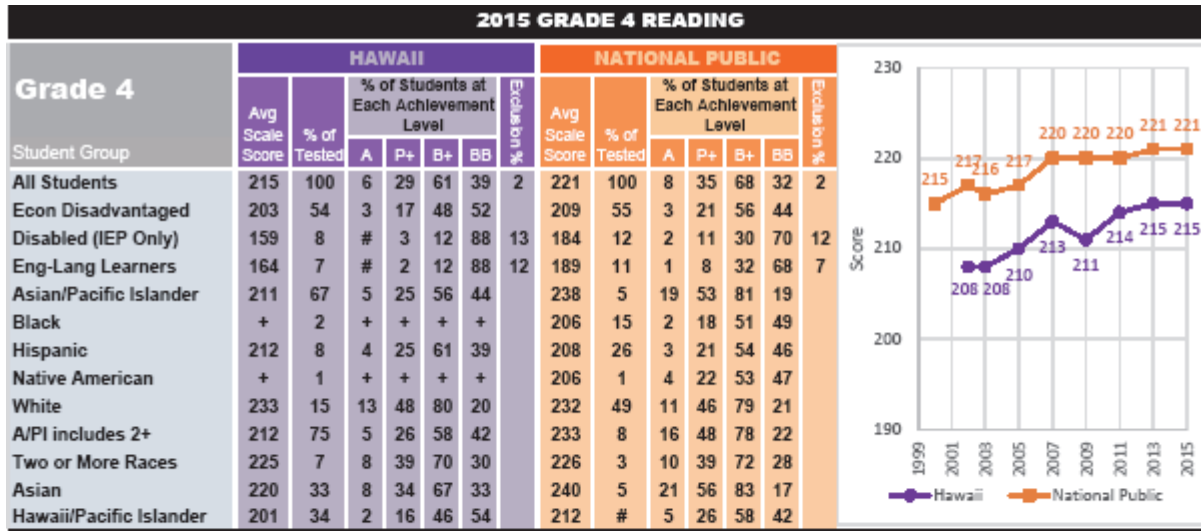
2015 GRADE 4 READING

Grade 4

| Student Group | HAWAII Avg Scale Score | % of Tested | A | P+ | B+ | BB | Exclusion % | NATIONAL PUBLIC Avg Scale Score | % of Tested | A | P+ | B+ | BB | Exclusion % |
|---|---|---|---|---|---|---|---|---|---|---|---|---|---|---|
| All Students | 215 | 100 | 6 | 29 | 61 | 39 | 2 | 221 | 100 | 8 | 35 | 68 | 32 | 2 |
| Econ Disadvantaged | 203 | 54 | 3 | 17 | 48 | 52 | | 209 | 55 | 3 | 21 | 56 | 44 | |
| Disabled (IEP Only) | 159 | 8 | # | 3 | 12 | 88 | 13 | 184 | 12 | 2 | 11 | 30 | 70 | 12 |
| Eng-Lang Learners | 164 | 7 | # | 2 | 12 | 88 | 12 | 189 | 11 | 1 | 8 | 32 | 68 | 7 |
| Asian/Pacific Islander | 211 | 67 | 5 | 25 | 56 | 44 | | 238 | 5 | 19 | 53 | 81 | 19 | |
| Black | + | 2 | + | + | + | + | | 206 | 15 | 2 | 18 | 51 | 49 | |
| Hispanic | 212 | 8 | 4 | 25 | 61 | 39 | | 208 | 26 | 3 | 21 | 54 | 46 | |
| Native American | + | 1 | + | + | + | + | | 206 | 1 | 4 | 22 | 53 | 47 | |
| White | 233 | 15 | 13 | 48 | 80 | 20 | | 232 | 49 | 11 | 46 | 79 | 21 | |
| A/PI includes 2+ | 212 | 75 | 5 | 26 | 58 | 42 | | 233 | 8 | 16 | 48 | 78 | 22 | |
| Two or More Races | 225 | 7 | 8 | 39 | 70 | 30 | | 226 | 3 | 10 | 39 | 72 | 28 | |
| Asian | 220 | 33 | 8 | 34 | 67 | 33 | | 240 | 5 | 21 | 56 | 83 | 17 | |
| Hawaii/Pacific Islander | 201 | 34 | 2 | 16 | 46 | 54 | | 212 | # | 5 | 26 | 58 | 42 | |

% of Students at Each Achievement Level

230
220
210
200
190
Score
215 217 216 217 220 220 220 221 221
208 208 210 213 211 214 215 215
1999 2001 2003 2005 2007 2009 2011 2013 2015
Hawaii
National Public